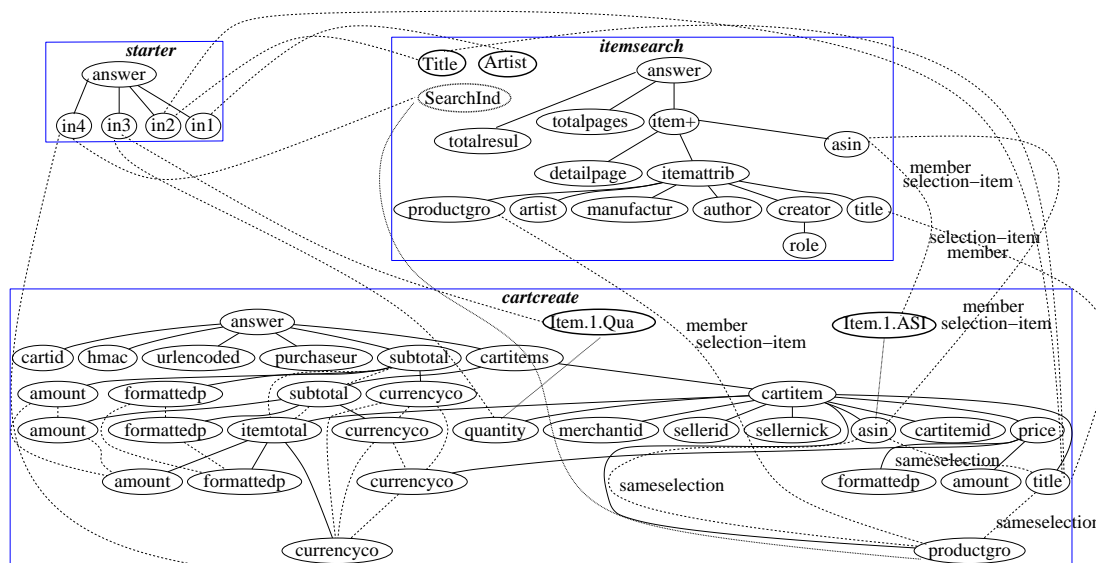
starter
answer
in4
in3
in2
in1

itemsearch
Title
Artist
answer
SearchInd
totalpages
item+
totalresul
asin
detailpage
itemattrib
member
selection−item
productgro
artist
manufactur
author
creator
title
role
selection−item
member

cartcreate
answer
Item.1.Qua
Item.1.ASI
member
selection−item
member
selection−item
cartid
hmac
urlencoded
purchaseur
subtotal
cartitems
amount
formattedp
subtotal
currencyco
cartitem
amount
formattedp
itemtotal
currencyco
quantity
merchantid
sellerid
sellernick
asin
cartitemid
price
sameselection
amount
formattedp
currencyco
sameselection
formattedp
amount
title
sameselection
currencyco
productgro